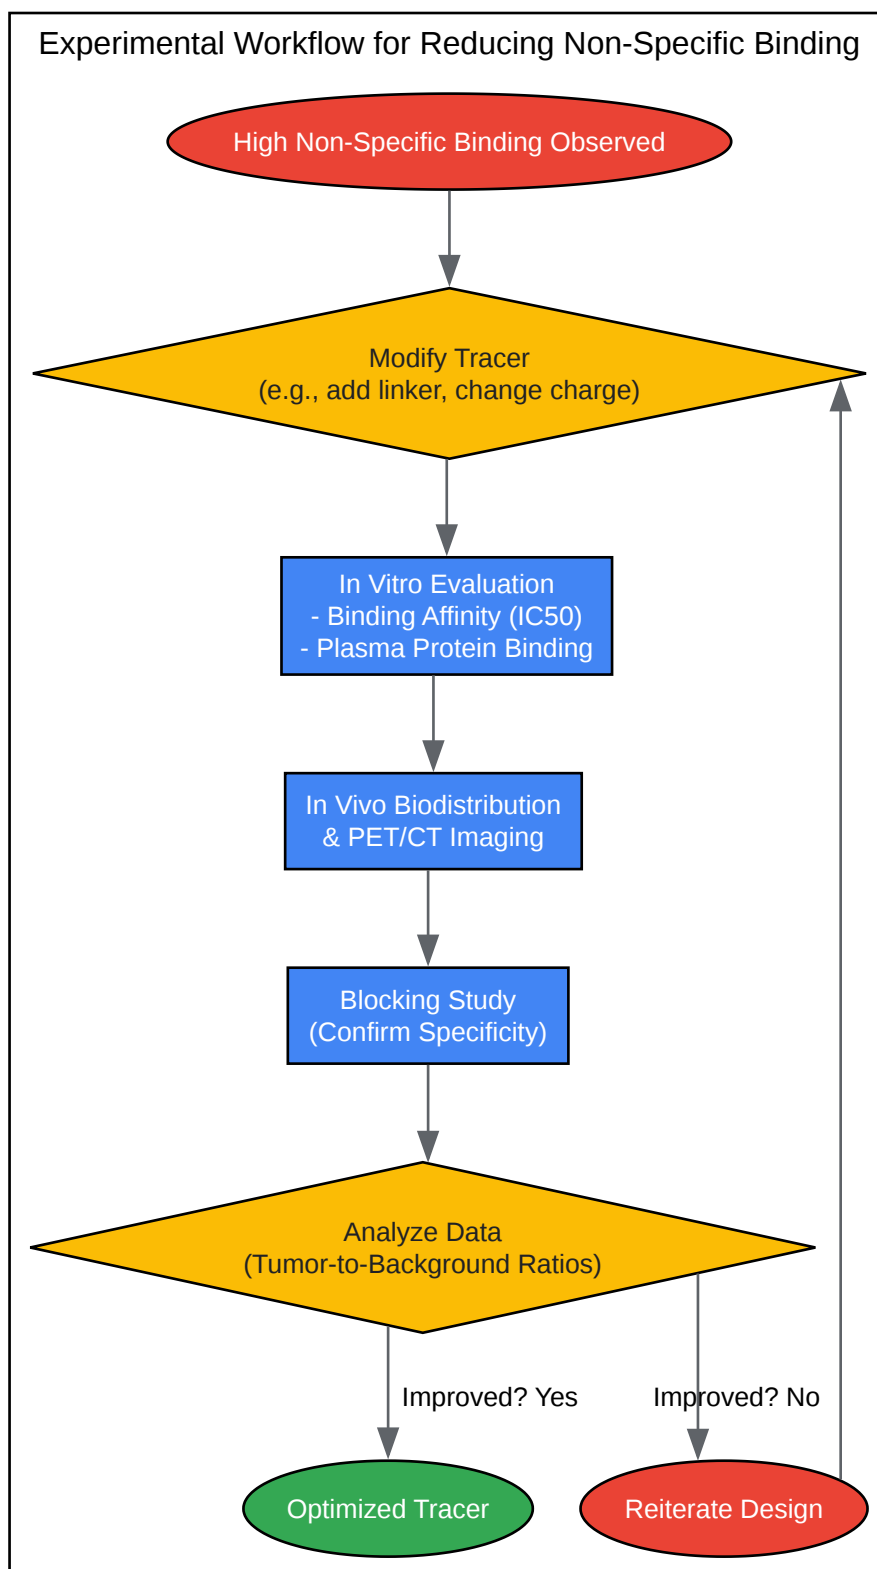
Experimental Workflow for Reducing Non-Specific Binding

High Non-Specific Binding Observed

Modify Tracer
(e.g., add linker, change charge)

In Vitro Evaluation
- Binding Affinity (IC50)
- Plasma Protein Binding

In Vivo Biodistribution
& PET/CT Imaging

Blocking Study
(Confirm Specificity)

Analyze Data
(Tumor-to-Background Ratios)

Improved? Yes

Improved? No

Optimized Tracer

Reiterate Design